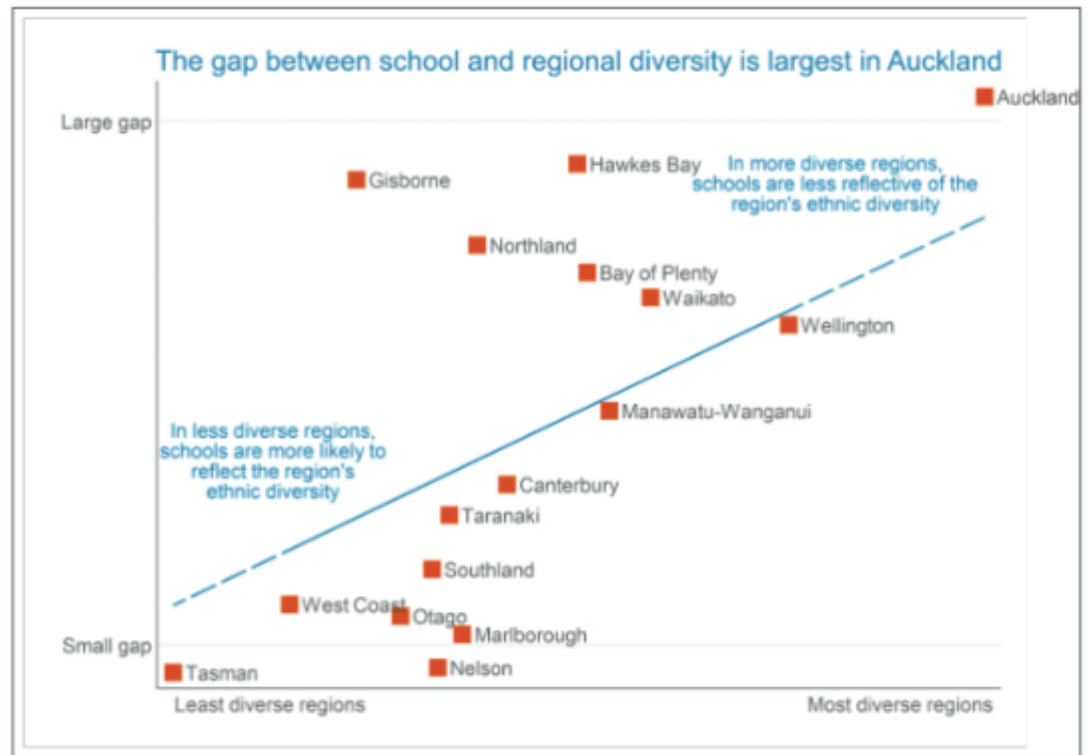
The gap between school and regional diversity is largest in Auckland

Large gap

Small gap

Auckland

Hawkes Bay

In more diverse regions, schools are less reflective of the region's ethnic diversity

Gisborne

Northland

Bay of Plenty

Waikato

Wellington

Manawatu-Wanganui

In less diverse regions, schools are more likely to reflect the region's ethnic diversity

Canterbury

Taranaki

Southland

West Coast

Otago

Marlborough

Tasman

Nelson

Least diverse regions

Most diverse regions